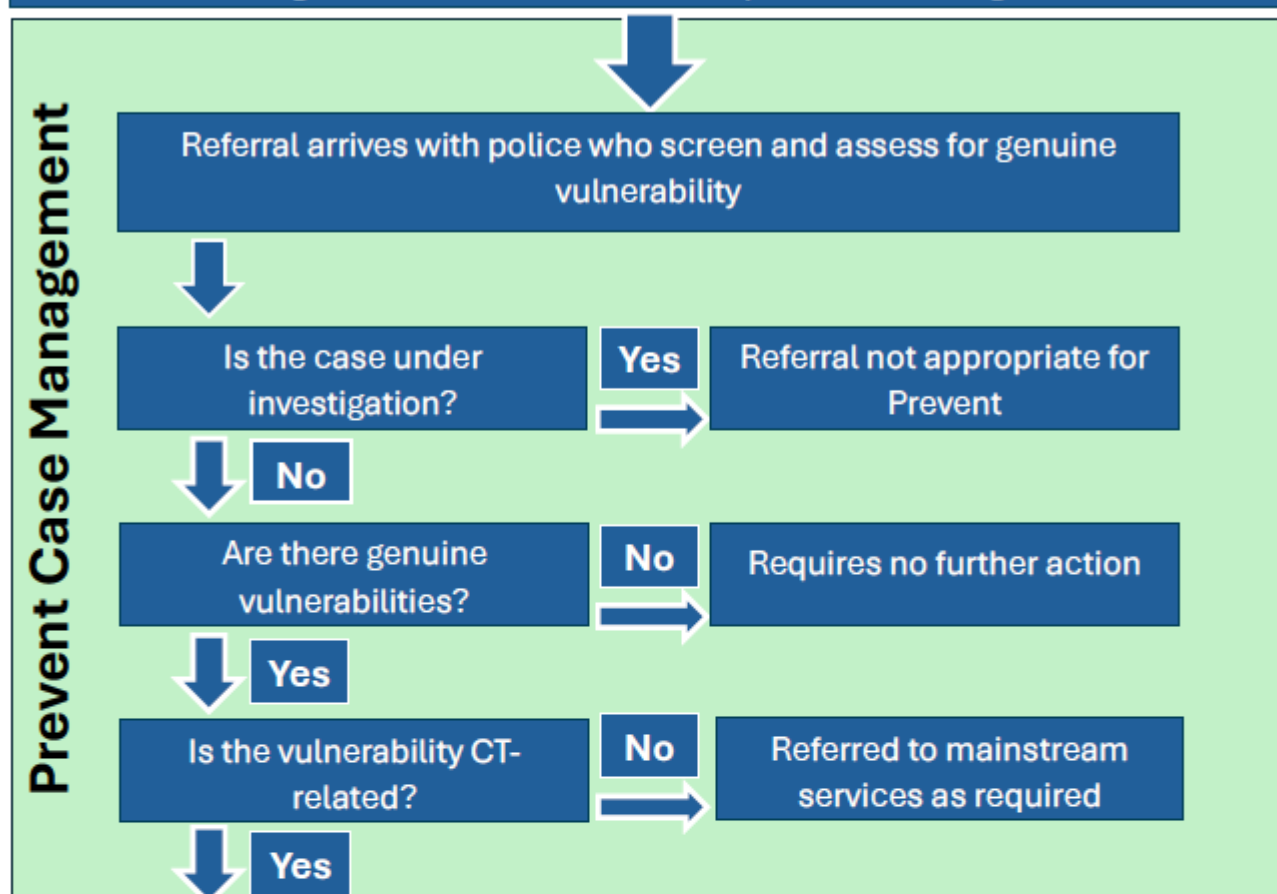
Prevent Case Management

Referral arrives with police who screen and assess for genuine vulnerability

Is the case under investigation?

Yes

Referral not appropriate for Prevent

No

Are there genuine vulnerabilities?

No

Requires no further action

Yes

Is the vulnerability CT-related?

No

Referred to mainstream services as required

Yes